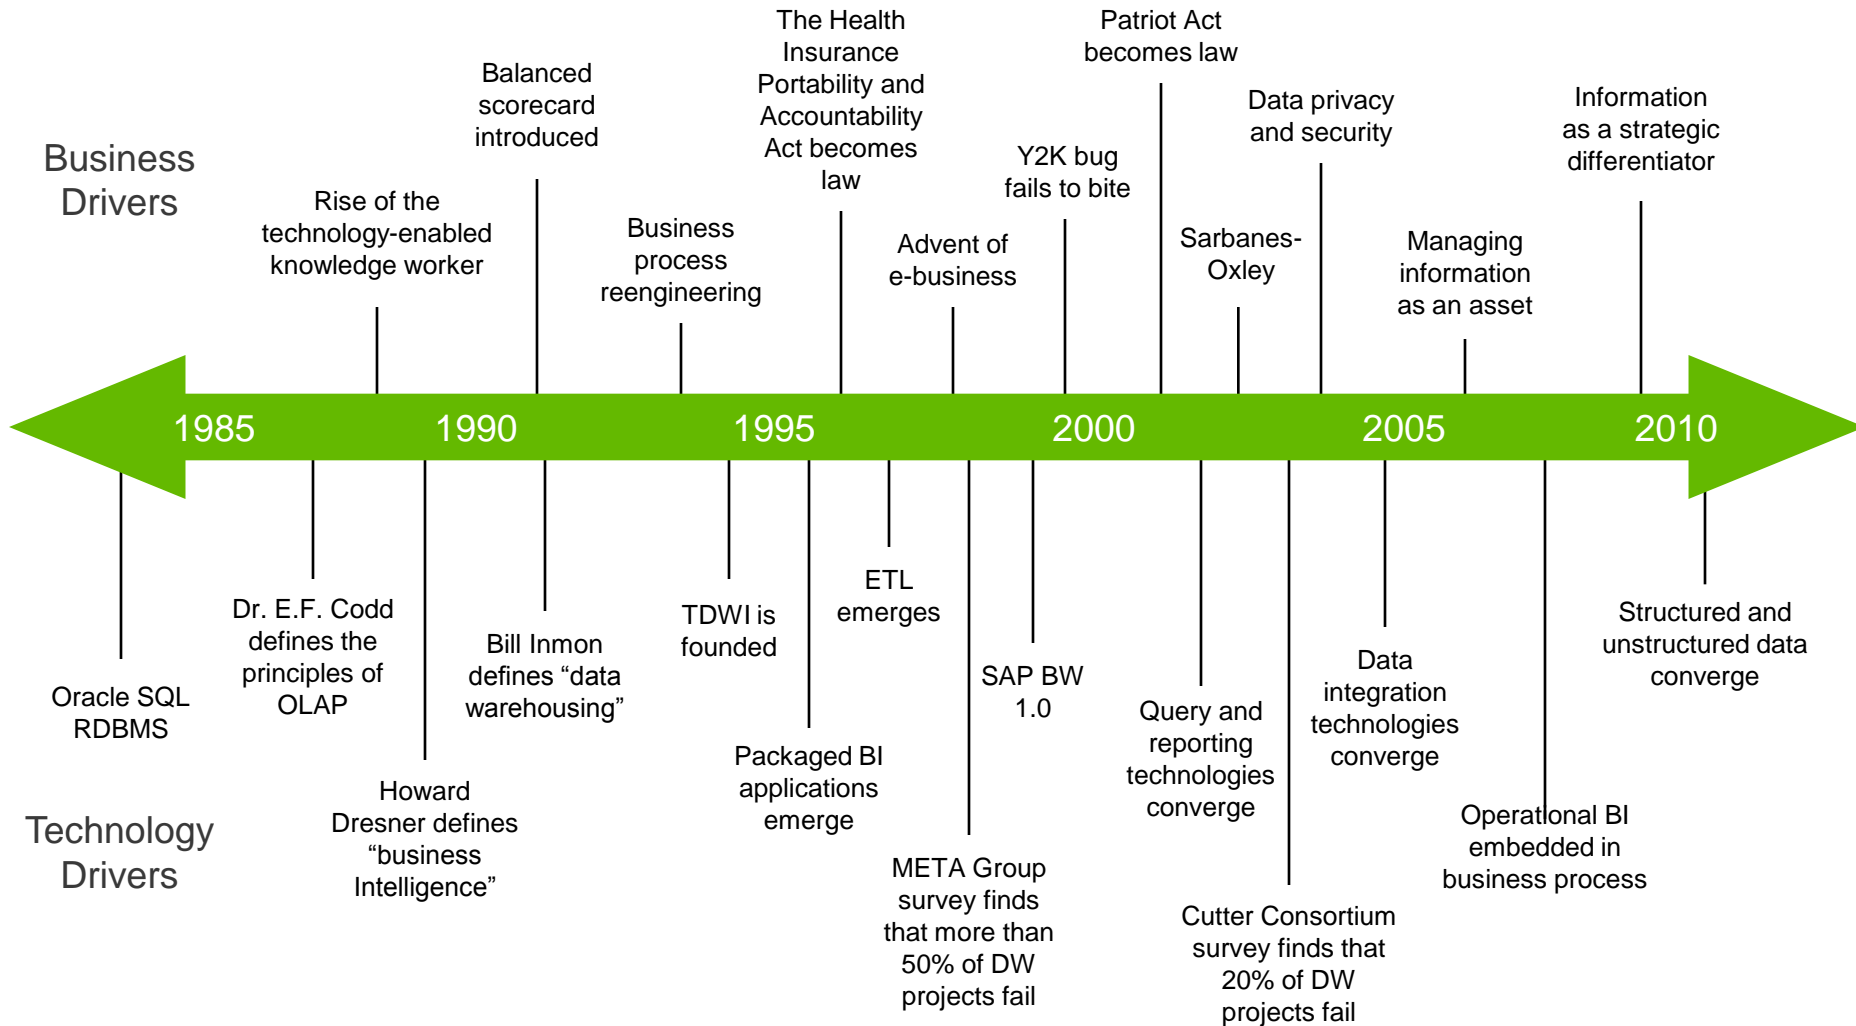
Business Drivers

Rise of the technology-enabled knowledge worker

Balanced scorecard introduced

Business process reengineering

The Health Insurance Portability and Accountability Act becomes law

Advent of e-business

Y2K bug fails to bite

Patriot Act becomes law

Sarbanes-Oxley

Data privacy and security

Managing information as an asset

Information as a strategic differentiator

1985 1990 1995 2000 2005 2010

Oracle SQL RDBMS

Dr. E.F. Codd defines the principles of OLAP

Howard Dresner defines “business Intelligence”

Bill Inmon defines “data warehousing”

TDWI is founded

Packaged BI applications emerge

ETL emerges

META Group survey finds that more than 50% of DW projects fail

SAP BW 1.0

Query and reporting technologies converge

Cutter Consortium survey finds that 20% of DW projects fail

Data integration technologies converge

Operational BI embedded in business process

Structured and unstructured data converge

Technology Drivers